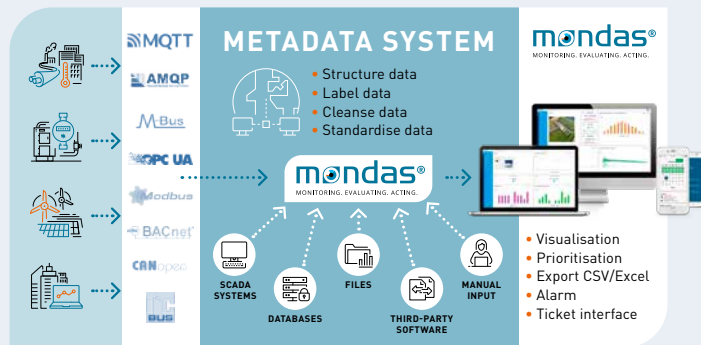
MQTT
AMQP
M-Bus
OPC UA
Modbus
BACnet
CANopen
BUS

METADATA SYSTEM
• Structure data
• Label data
• Cleanse data
• Standardise data

mondas®
MONITORING. EVALUATING. ACTING.

SCADA SYSTEMS
DATABASES
FILES
THIRD-PARTY SOFTWARE
MANUAL INPUT

mondas®
MONITORING. EVALUATING. ACTING.

• Visualisation
• Prioritisation
• Export CSV/Excel
• Alarm
• Ticket interface